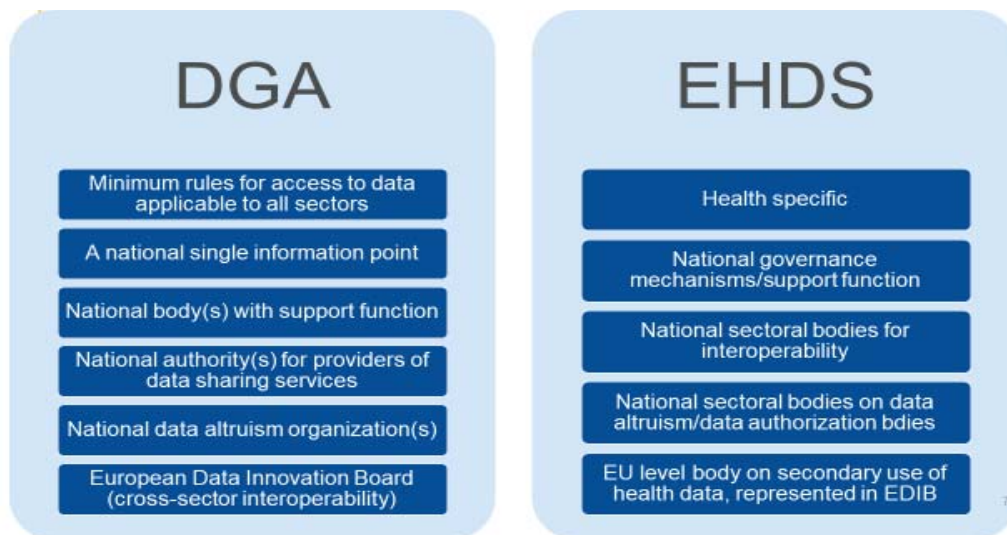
DGA

Minimum rules for access to data applicable to all sectors

A national single information point

National body(s) with support function

National authority(s) for providers of data sharing services

National data altruism organization(s)

European Data Innovation Board (cross-sector interoperability)

EHDS

Health specific

National governance mechanisms/support function

National sectoral bodies for interoperability

National sectoral bodies on data altruism/data authorization bdies

EU level body on secondary use of health data, represented in EDIB